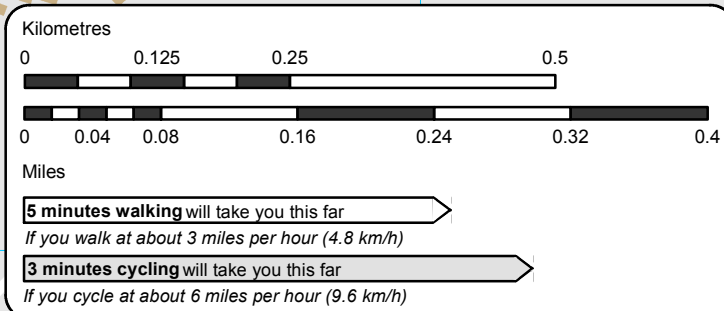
Kilometres

0 0.125 0.25 0.5

0 0.04 0.08 0.16 0.24 0.32 0.4

Miles

**5 minutes walking** will take you this far

*If you walk at about 3 miles per hour (4.8 km/h)*

**3 minutes cycling** will take you this far

*If you cycle at about 6 miles per hour (9.6 km/h)*